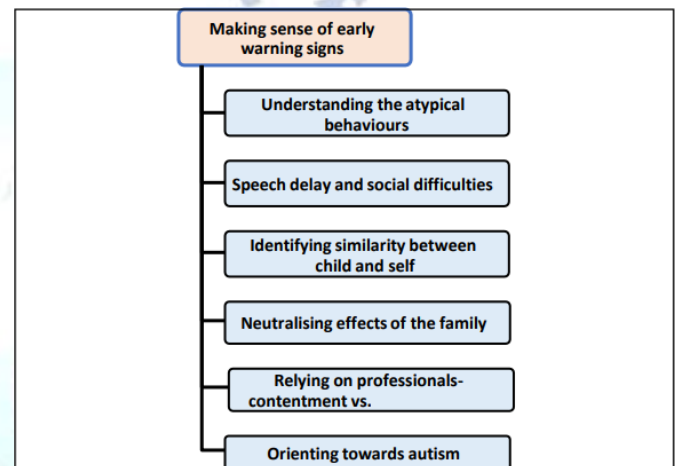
Making sense of early warning signs

Understanding the atypical behaviours

Speech delay and social difficulties

Identifying similarity between child and self

Neutralising effects of the family

Relying on professionals-contentment vs.

Orienting towards autism